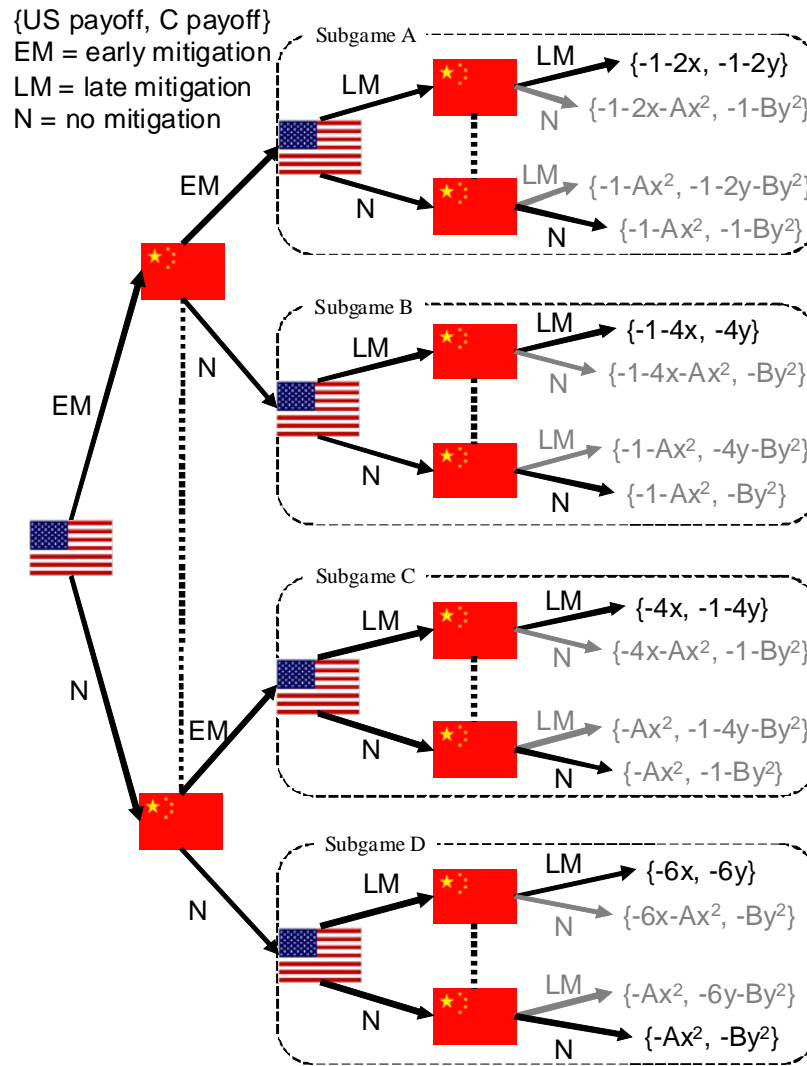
{US payoff, C payoff}
EM = early mitigation
LM = late mitigation
N = no mitigation

EM
N

Subgame A
EM
LM
N
LM
N
LM
N
{-1-2x, -1-2y}
{-1-2x-Ax$^2$, -1-By$^2$}
{-1-Ax$^2$, -1-2y-By$^2$}
{-1-Ax$^2$, -1-By$^2$}

Subgame B
N
LM
N
LM
N
LM
N
{-1-4x, -4y}
{-1-4x-Ax$^2$, -By$^2$}
{-1-Ax$^2$, -4y-By$^2$}
{-1-Ax$^2$, -By$^2$}

Subgame C
EM
LM
N
LM
N
LM
N
{-4x, -1-4y}
{-4x-Ax$^2$, -1-By$^2$}
{-Ax$^2$, -1-4y-By$^2$}
{-Ax$^2$, -1-By$^2$}

Subgame D
N
LM
N
LM
N
LM
N
{-6x, -6y}
{-6x-Ax$^2$, -By$^2$}
{-Ax$^2$, -6y-By$^2$}
{-Ax$^2$, -By$^2$}